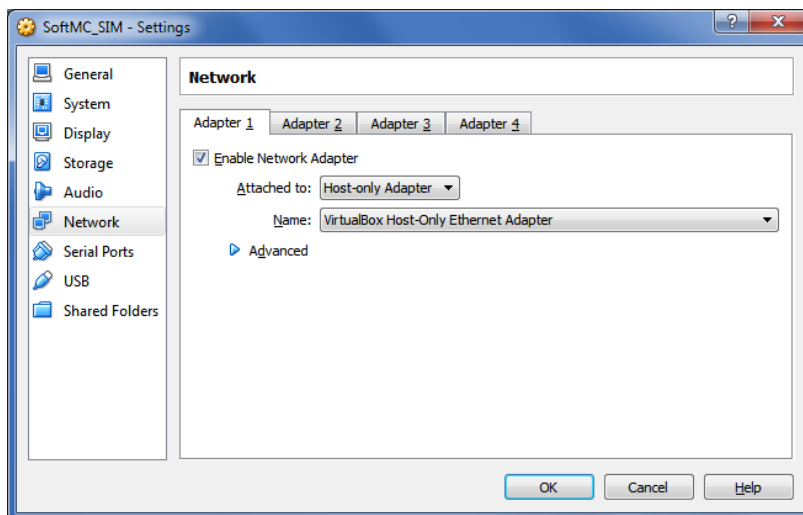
SoftMC_SIM - Settings

?

X

General
System
Display
Storage
Audio
Network
Serial Ports
USB
Shared Folders

Network

Adapter 1 | Adapter 2 | Adapter 3 | Adapter 4

Enable Network Adapter

Attached to: Host-only Adapter

Name: VirtualBox Host-Only Ethernet Adapter

Advanced

OK
Cancel
Help